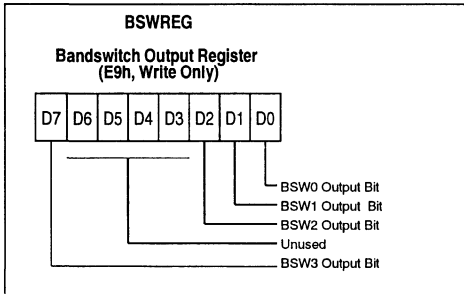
BSWREG

Bandswitch Output Register
(E9h, Write Only)

| D7 | D6 | D5 | D4 | D3 | D2 | D1 | D0 |
|---|---|---|---|---|---|---|---|

BSW0 Output Bit
BSW1 Output Bit
BSW2 Output Bit
Unused
BSW3 Output Bit